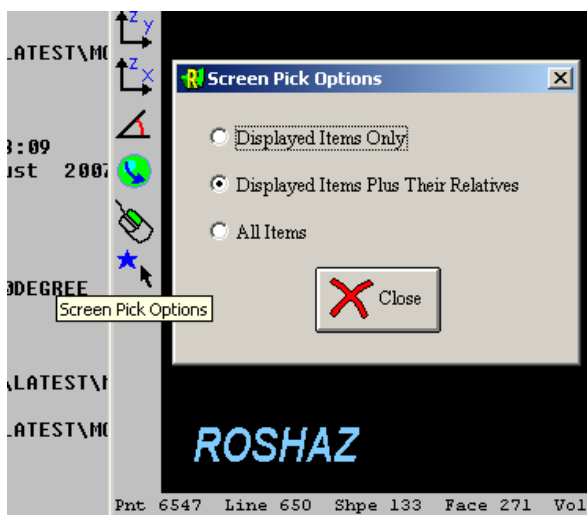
LATEST\MO

3:09
ust 2007

DDEGREE

LATEST\M

LATEST\MO

Z Y
Z X

Screen Pick Options

R Screen Pick Options

Displayed Items Only

Displayed Items Plus Their Relatives

All Items

Close

ROSHAZ

Pnt 6547 Line 650 Shpe 133 Face 271 Vol